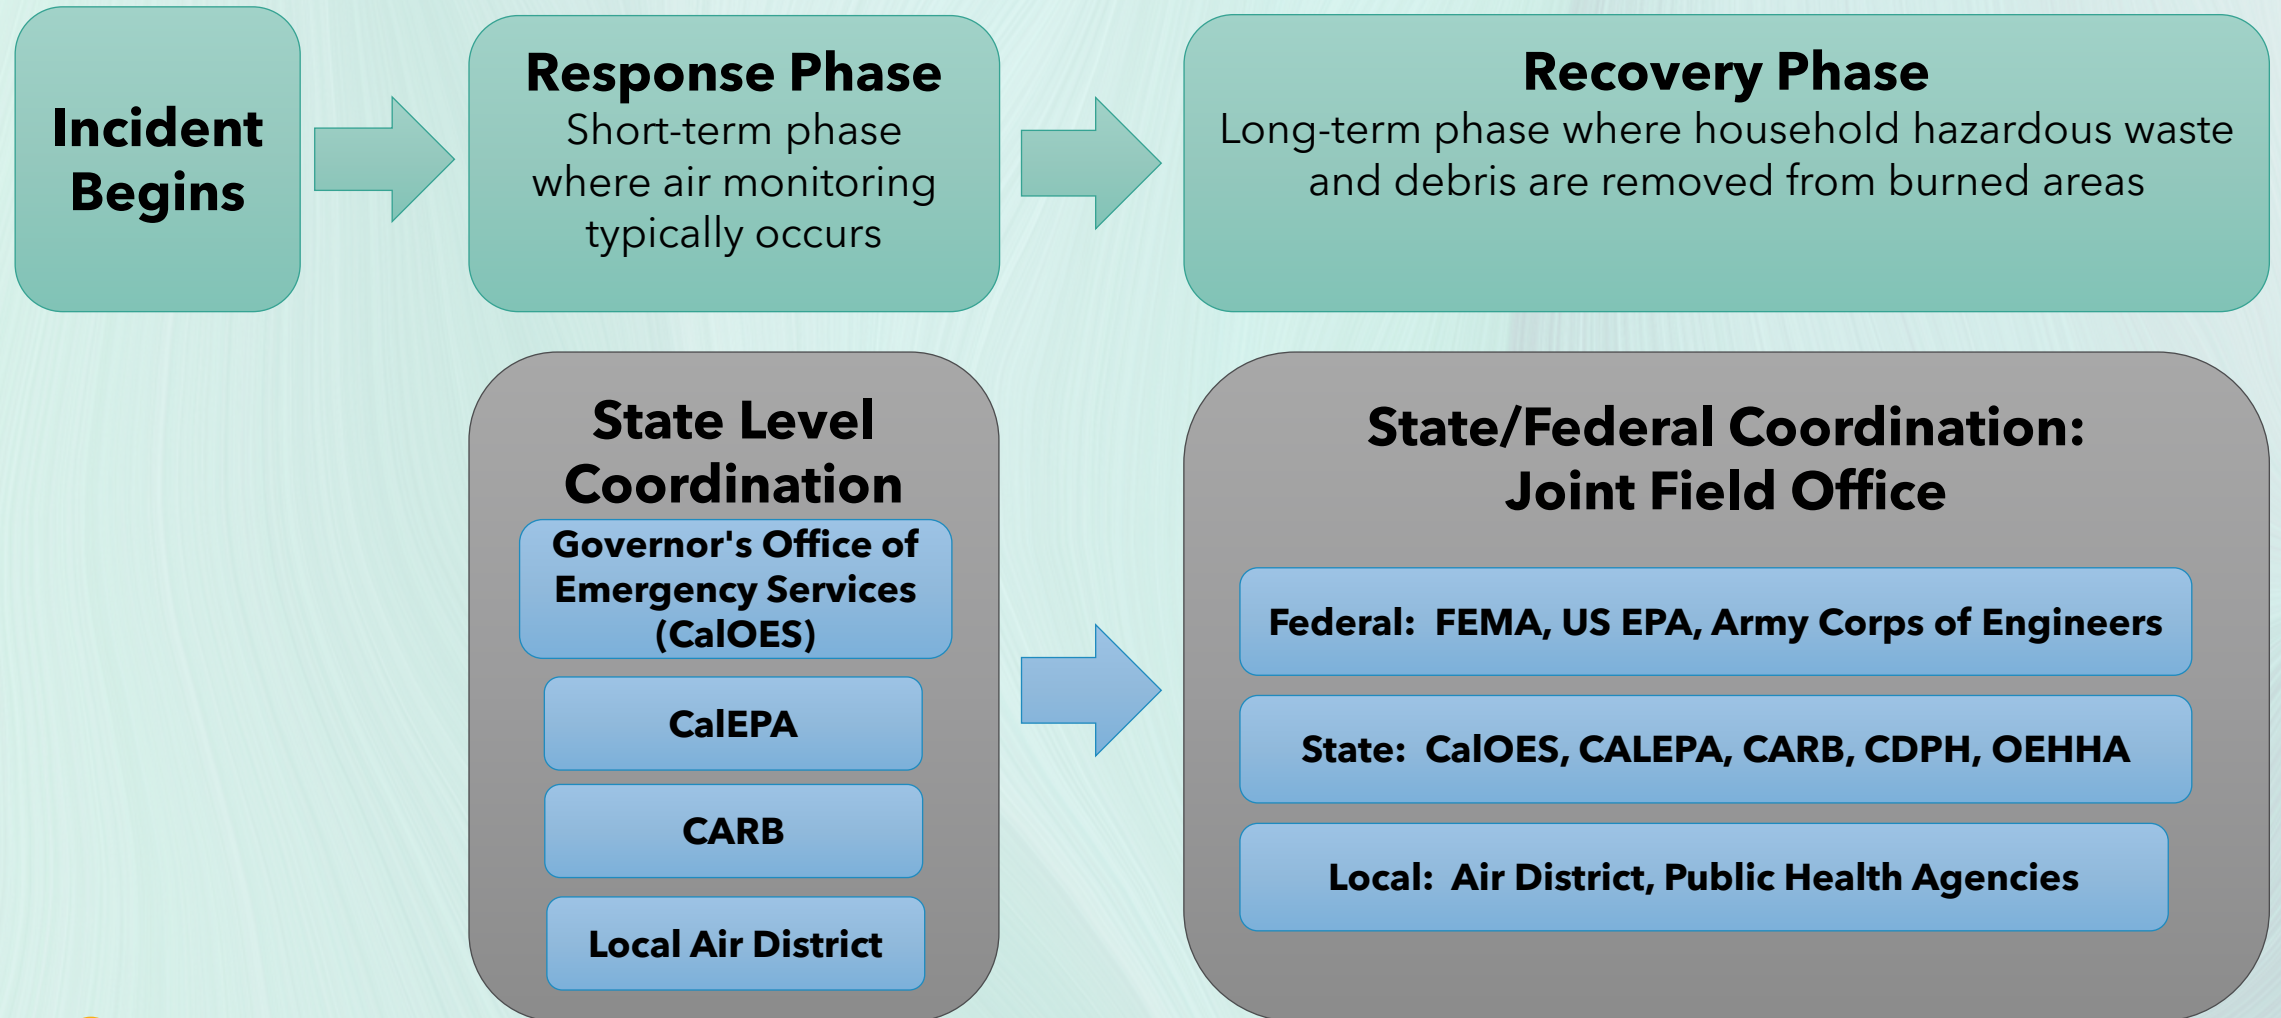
Incident Begins

Response Phase
Short-term phase where air monitoring typically occurs

Recovery Phase
Long-term phase where household hazardous waste and debris are removed from burned areas

State Level Coordination

Governor's Office of Emergency Services (CalOES)

CalEPA

CARB

Local Air District

State/Federal Coordination: Joint Field Office

Federal: FEMA, US EPA, Army Corps of Engineers

State: CalOES, CALEPA, CARB, CDPH, OEHHA

Local: Air District, Public Health Agencies